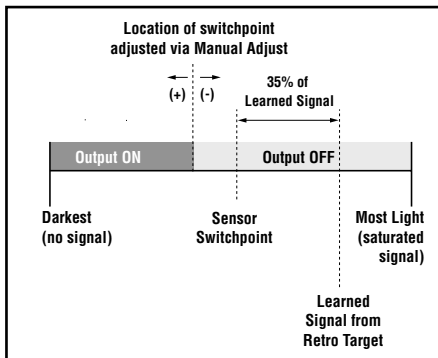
Location of switchpoint adjusted via Manual Adjust

(+) (-)

35% of Learned Signal

Output ON

Output OFF

Darkest (no signal)

Sensor Switchpoint

Most Light (saturated signal)

Learned Signal from Retro Target